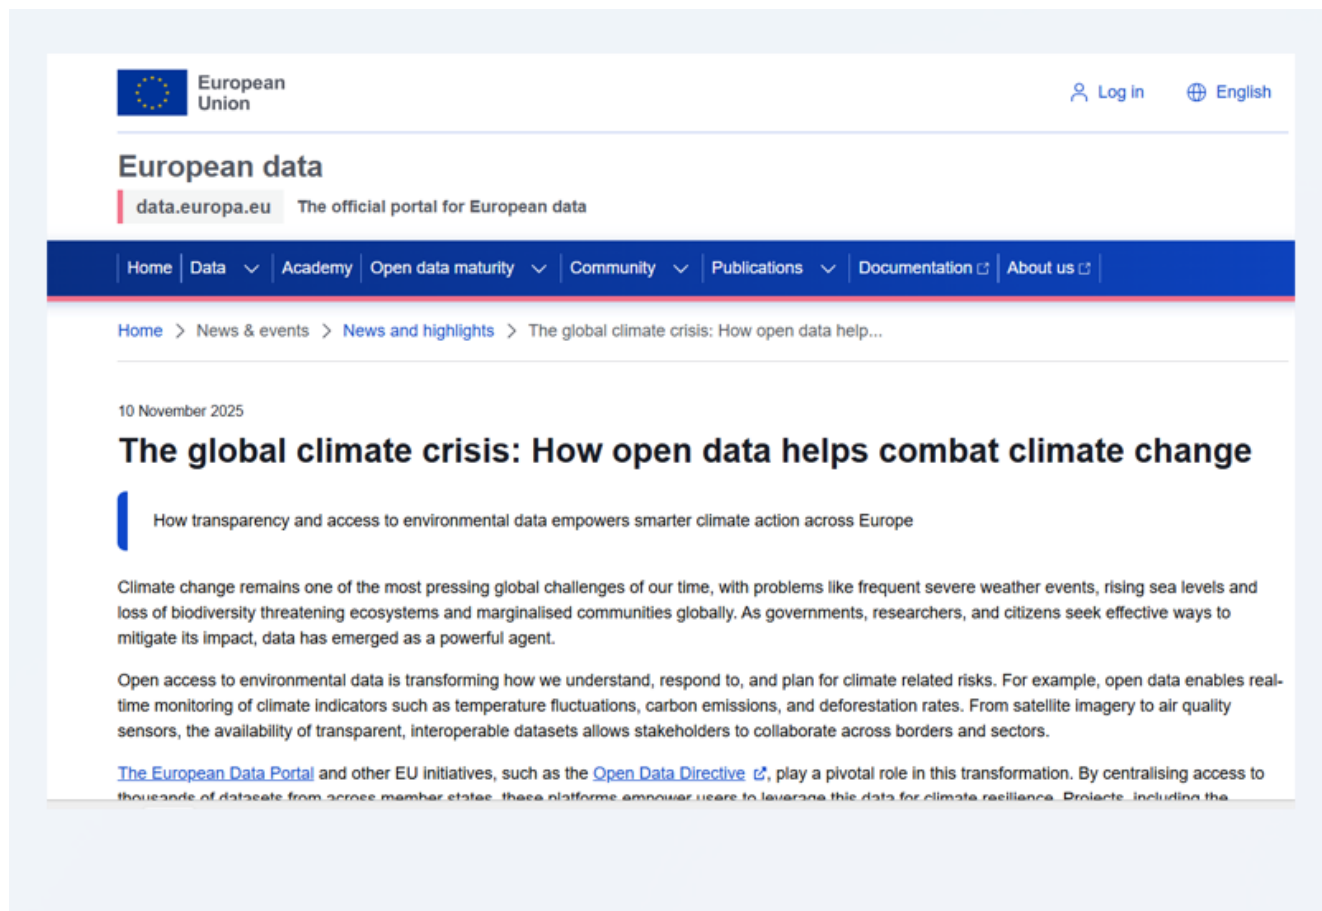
European Union

Log in English

European data

data.europa.eu The official portal for European data

Home | Data | Academy | Open data maturity | Community | Publications | Documentation | About us

Home > News & events > News and highlights > The global climate crisis: How open data help...

10 November 2025

The global climate crisis: How open data helps combat climate change

How transparency and access to environmental data empowers smarter climate action across Europe

Climate change remains one of the most pressing global challenges of our time, with problems like frequent severe weather events, rising sea levels and loss of biodiversity threatening ecosystems and marginalised communities globally. As governments, researchers, and citizens seek effective ways to mitigate its impact, data has emerged as a powerful agent.

Open access to environmental data is transforming how we understand, respond to, and plan for climate related risks. For example, open data enables real-time monitoring of climate indicators such as temperature fluctuations, carbon emissions, and deforestation rates. From satellite imagery to air quality sensors, the availability of transparent, interoperable datasets allows stakeholders to collaborate across borders and sectors.

The European Data Portal and other EU initiatives, such as the Open Data Directive, play a pivotal role in this transformation. By centralising access to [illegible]